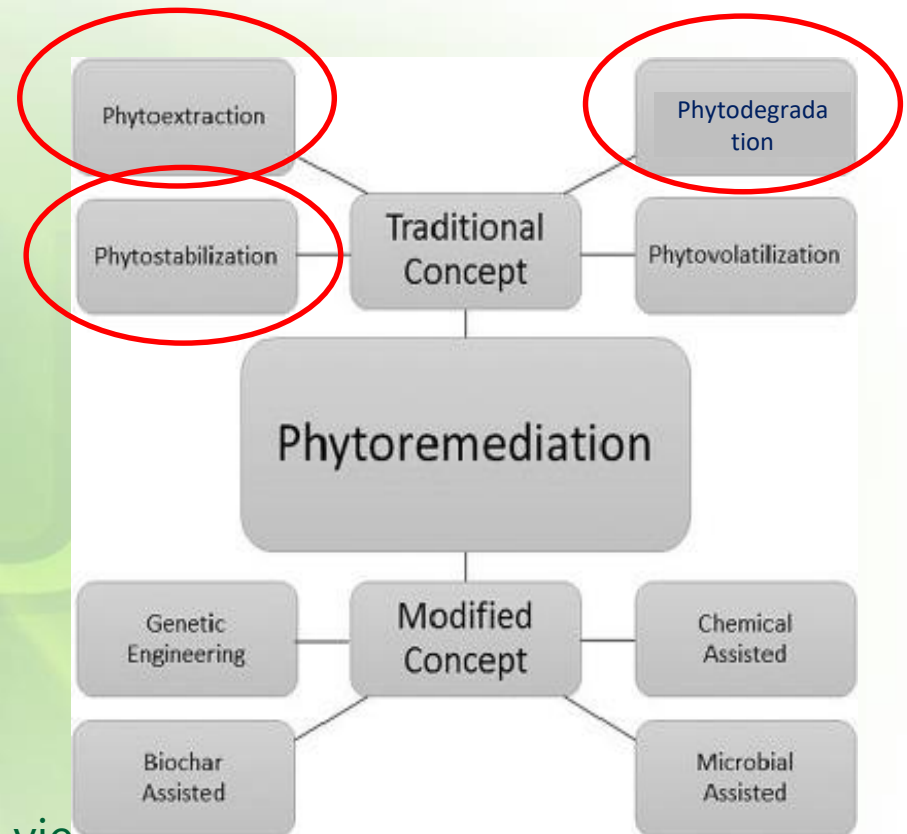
Phytoextraction

Phytodegradation

Phytostabilization

Traditional Concept

Phytovolatilization

Phytoremediation

Genetic Engineering

Modified Concept

Chemical Assisted

Biochar Assisted

Microbial Assisted

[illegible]